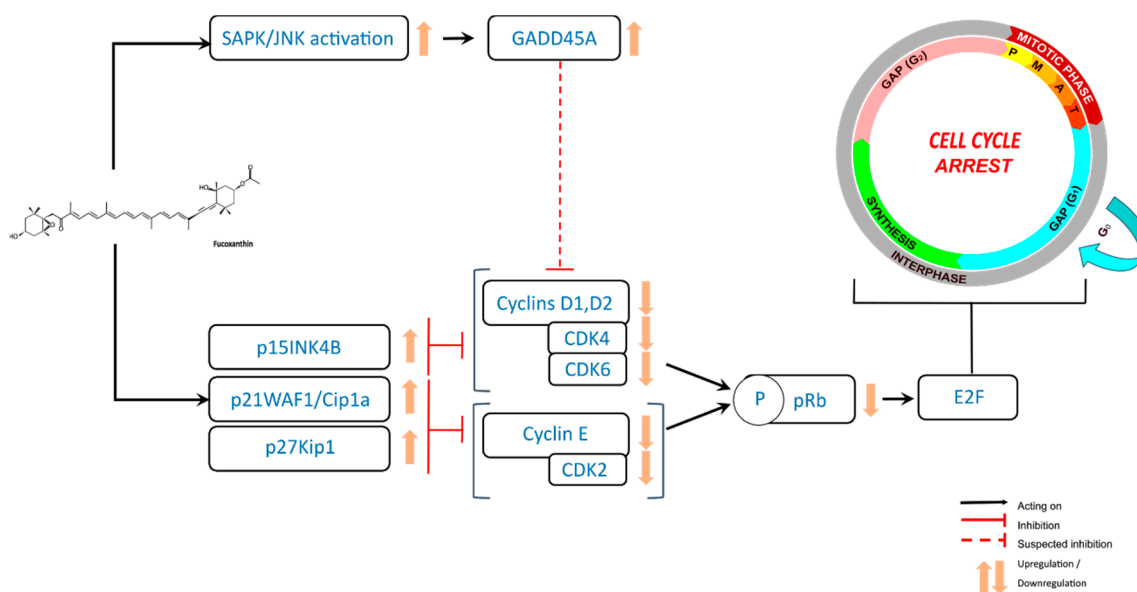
SAPK/JNK activation

GADD45A

HO

O

HO

O

O

Fucoxanthin

Cyclins D1,D2

CDK4

CDK6

p15INK4B

p21WAF1/Cip1a

p27Kip1

Cyclin E

CDK2

P

pRb

E2F

GAP (G₂)

MITOTIC PHASE

P

M

A

T

CELL CYCLE ARREST

SYNTHESIS

INTERPHASE

GAP (G₁)

G₀

Acting on

Inhibition

Suspected inhibition

Upregulation / Downregulation